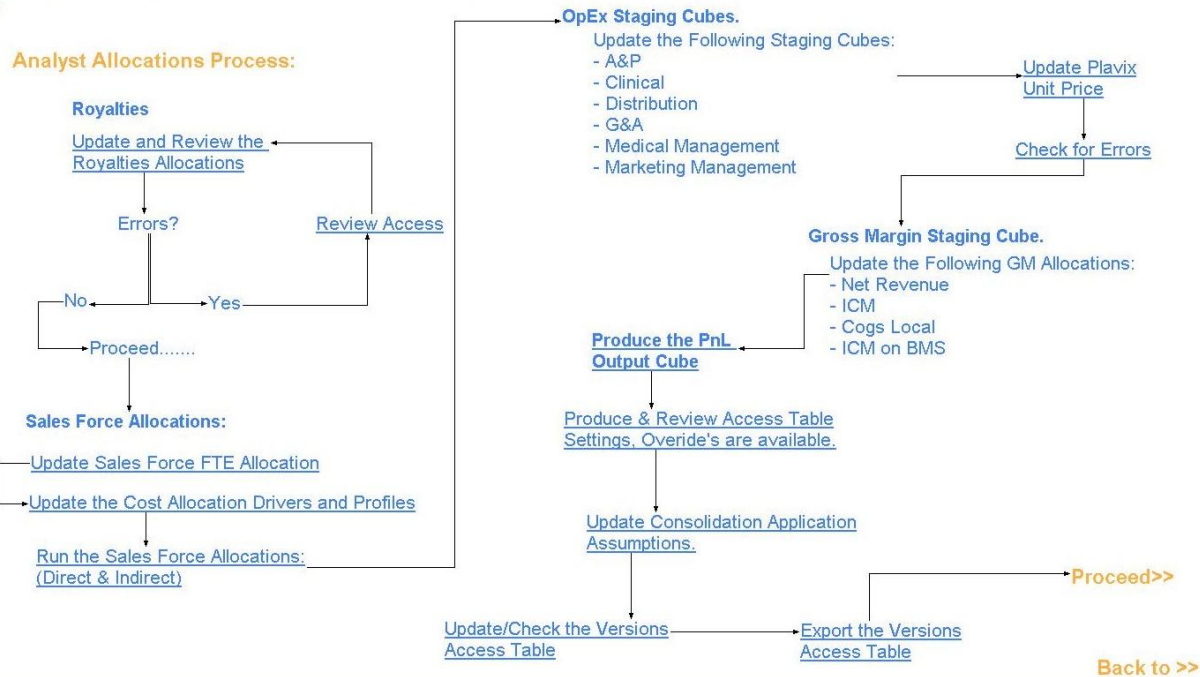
Analyst Allocations Process:

Royalties

Update and Review the Royalties Allocations

Errors?

Review Access

No

Yes

Proceed.......

Sales Force Allocations:

Update Sales Force FTE Allocation

Update the Cost Allocation Drivers and Profiles

Run the Sales Force Allocations: (Direct & Indirect)

OpEx Staging Cubes.

Update the Following Staging Cubes:
- A&P
- Clinical
- Distribution
- G&A
- Medical Management
- Marketing Management

Update Plavix Unit Price

Check for Errors

Gross Margin Staging Cube.

Update the Following GM Allocations:
- Net Revenue
- ICM
- Cogs Local
- ICM on BMS

Produce the PnL Output Cube

Produce & Review Access Table Settings, Overide's are available.

Update Consolidation Application Assumptions.

Update/Check the Versions Access Table

Export the Versions Access Table

Proceed>>

Back to >>